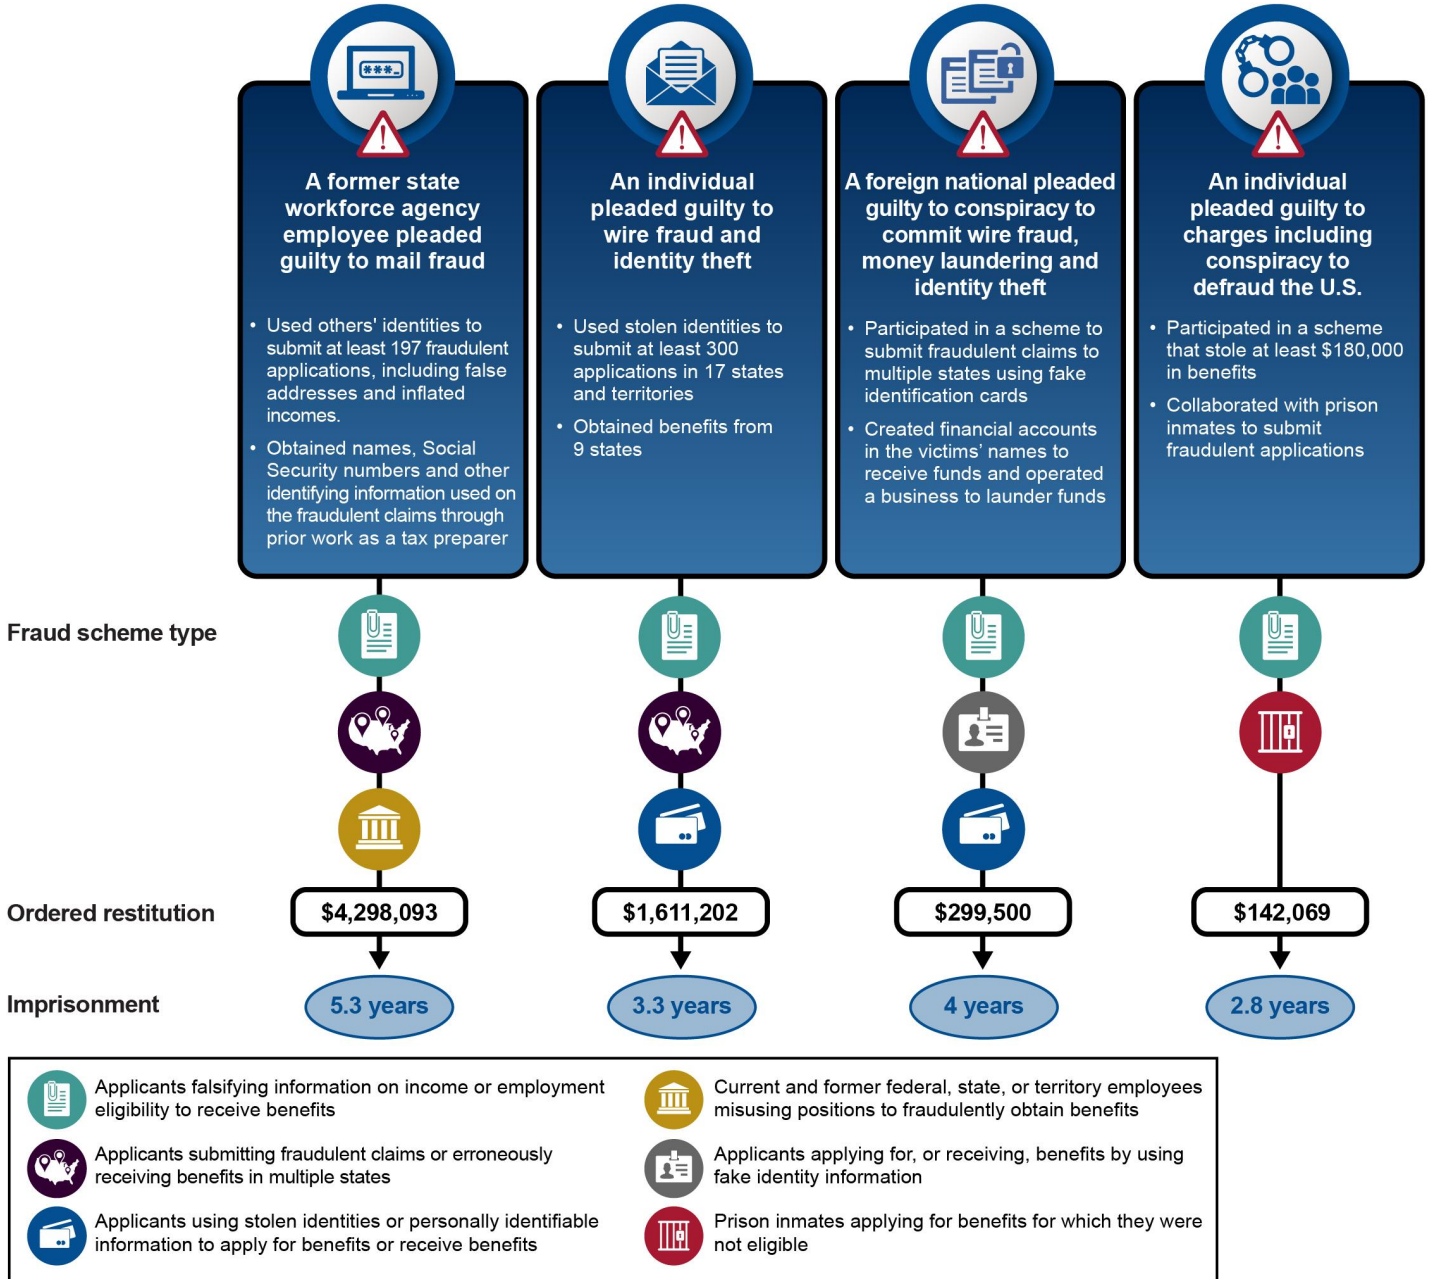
A former state workforce agency employee pleaded guilty to mail fraud

• Used others' identities to submit at least 197 fraudulent applications, including false addresses and inflated incomes.
• Obtained names, Social Security numbers and other identifying information used on the fraudulent claims through prior work as a tax preparer

An individual pleaded guilty to wire fraud and identity theft

• Used stolen identities to submit at least 300 applications in 17 states and territories
• Obtained benefits from 9 states

A foreign national pleaded guilty to conspiracy to commit wire fraud, money laundering and identity theft

• Participated in a scheme to submit fraudulent claims to multiple states using fake identification cards
• Created financial accounts in the victims' names to receive funds and operated a business to launder funds

An individual pleaded guilty to charges including conspiracy to defraud the U.S.

• Participated in a scheme that stole at least $180,000 in benefits
• Collaborated with prison inmates to submit fraudulent applications

Fraud scheme type

Ordered restitution

| $4,298,093 | $1,611,202 | $299,500 | $142,069 |
|---|---|---|---|

Imprisonment

| 5.3 years | 3.3 years | 4 years | 2.8 years |
|---|---|---|---|

Applicants falsifying information on income or employment eligibility to receive benefits

Applicants submitting fraudulent claims or erroneously receiving benefits in multiple states

Applicants using stolen identities or personally identifiable information to apply for benefits or receive benefits

Current and former federal, state, or territory employees misusing positions to fraudulently obtain benefits

Applicants applying for, or receiving, benefits by using fake identity information

Prison inmates applying for benefits for which they were not eligible